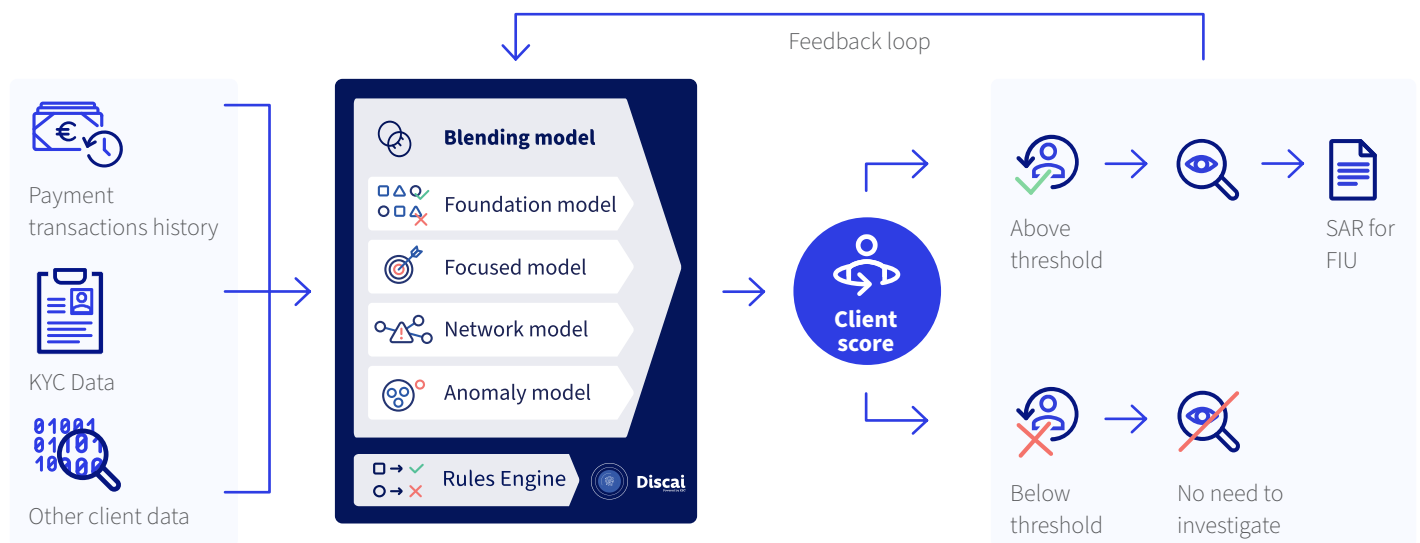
Feedback loop

€

Payment transactions history

KYC Data

01001
0101
10100

Other client data

Blending model

Foundation model

Focused model

Network model

Anomaly model

Rules Engine

Discai

Client score

Above threshold

SAR for FIU

Below threshold

No need to investigate